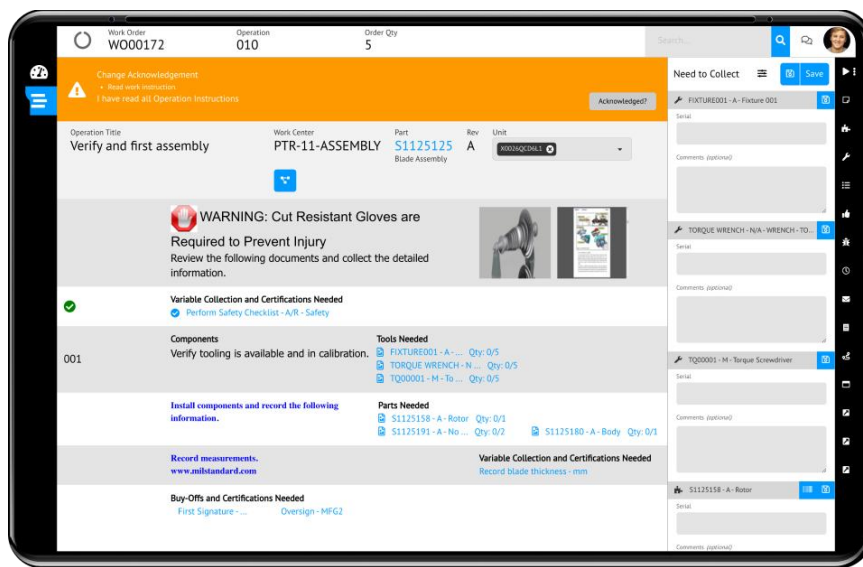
Work Order
WO00172

Operation
010

Order Qty
5

Search...

Change Acknowledgement
• Read work instruction
I have read all Operation Instructions

Acknowledged?

Operation Title
Verify and first assembly

Work Center
PTR-11-ASSEMBLY

Part
S1125125
Blade Assembly

Rev
A

Unit
X0026QCD6L1

WARNING: Cut Resistant Gloves are Required to Prevent Injury
Review the following documents and collect the detailed information.

Variable Collection and Certifications Needed
Perform Safety Checklist - A/R - Safety

Components
001
Verify tooling is available and in calibration.

Tools Needed
FIXTURE001 - A - ... Qty: 0/5
TORQUE WRENCH - N... Qty: 0/5
TQ00001 - M - To ... Qty: 0/5

Install components and record the following information.

Parts Needed
S1125158 - A - Rotor Qty: 0/1
S1125191 - A - No ... Qty: 0/2
S1125180 - A - Body Qty: 0/1

Record measurements.
www.milstandard.com

Variable Collection and Certifications Needed
Record blade thickness - mm

Buy-Offs and Certifications Needed
First Signature - ...
Oversign - MFG2

Need to Collect
Save

FIXTURE001 - A - Fixture 001
Serial
Comments (optional)

TORQUE WRENCH - N/A - WRENCH - TO...
Serial
Comments (optional)

TQ00001 - M - Torque Screwdriver
Serial
Comments (optional)

S1125158 - A - Rotor
Serial
Comments (optional)